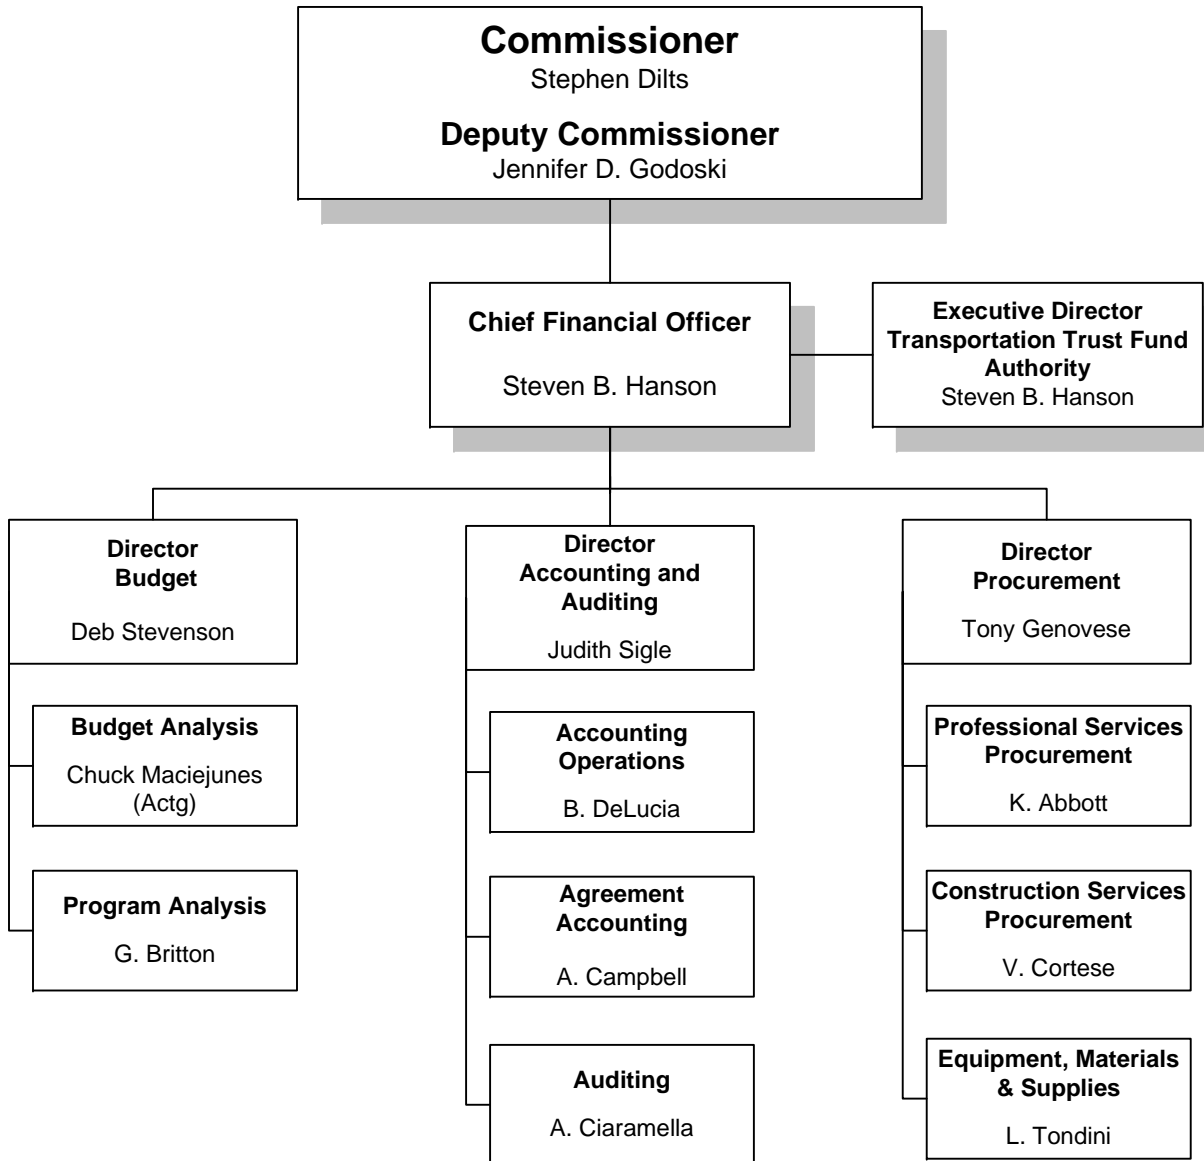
Commissioner
Stephen Dilts

Deputy Commissioner
Jennifer D. Godoski

Chief Financial Officer

Steven B. Hanson

Executive Director
Transportation Trust Fund Authority
Steven B. Hanson

Director
Budget

Deb Stevenson

Budget Analysis
Chuck Maciejunes (Actg)

Program Analysis
G. Britton

Director
Accounting and Auditing

Judith Sigle

Accounting Operations
B. DeLucia

Agreement Accounting
A. Campbell

Auditing
A. Ciaramella

Director
Procurement

Tony Genovese

Professional Services Procurement
K. Abbott

Construction Services Procurement
V. Cortese

Equipment, Materials & Supplies
L. Tondini